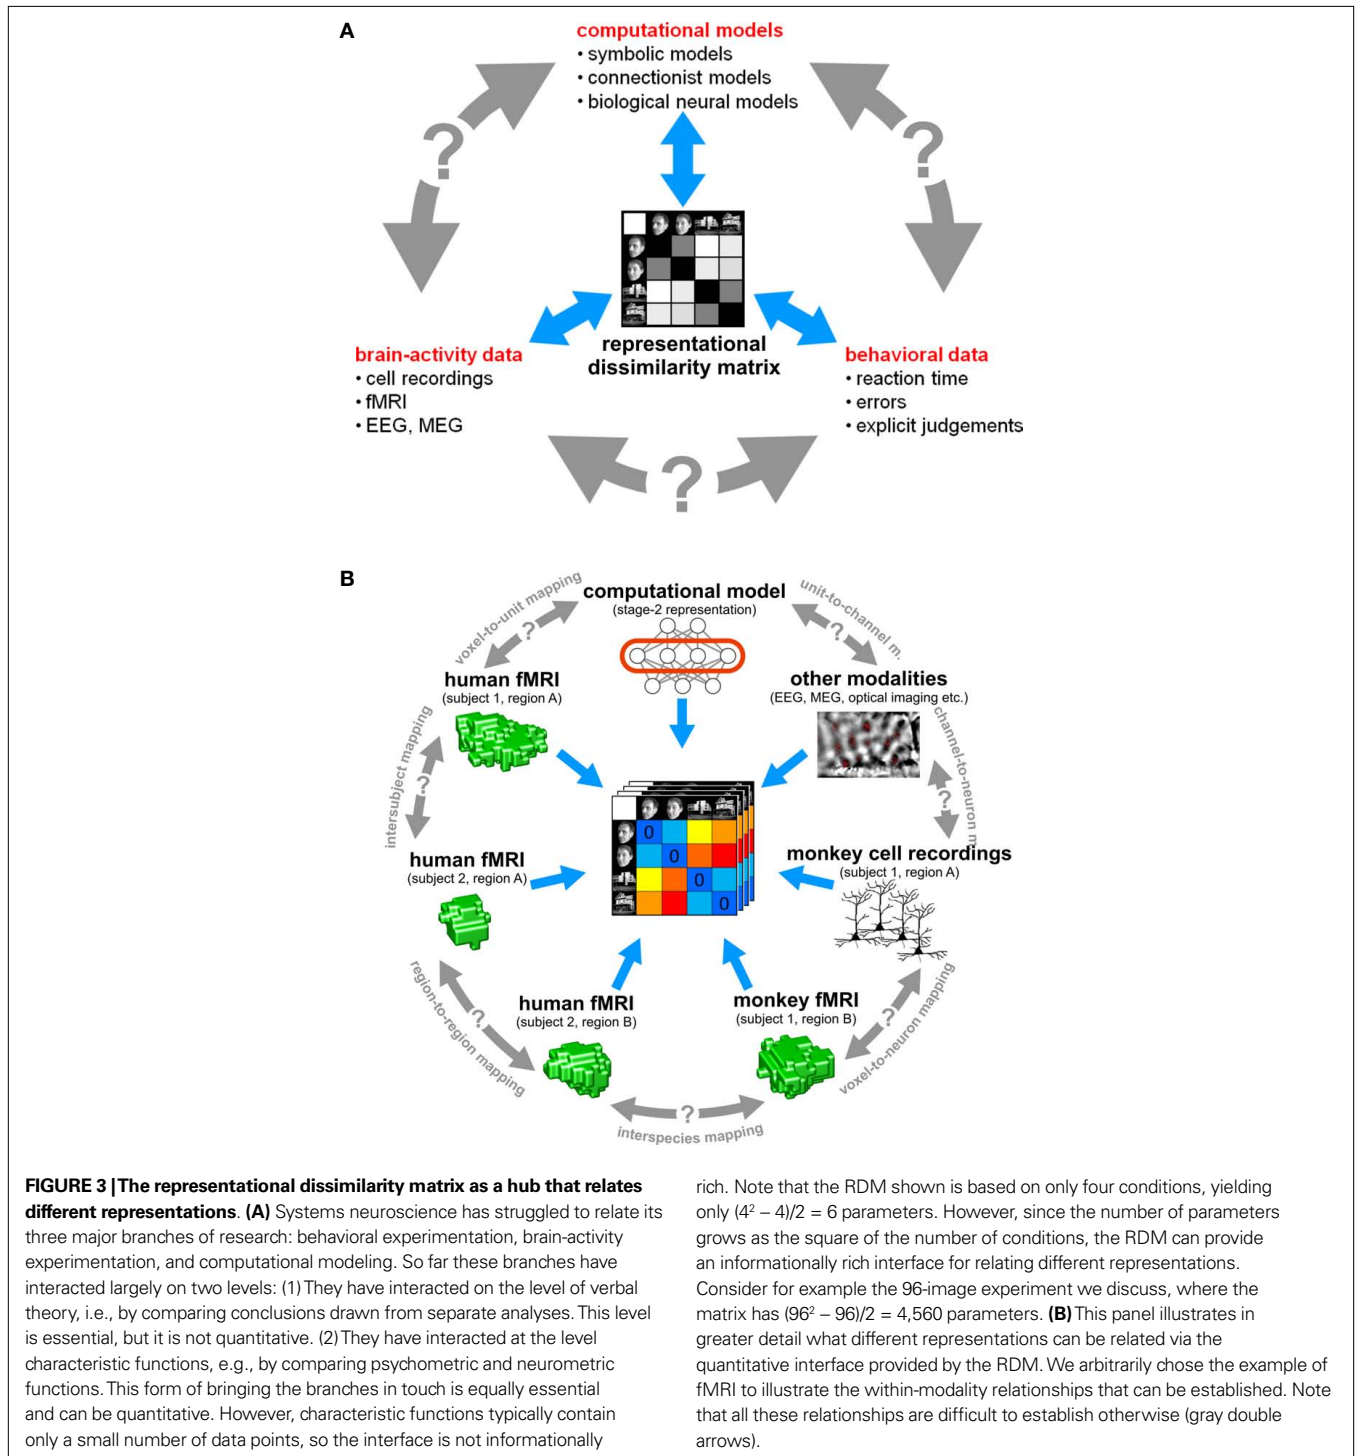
A

computational models
• symbolic models
• connectionist models
• biological neural models

?

?

representational dissimilarity matrix

brain-activity data
• cell recordings
• fMRI
• EEG, MEG

behavioral data
• reaction time
• errors
• explicit judgements

?

B

computational model
(stage-2 representation)

voxel-to-unit mapping ?

unit-to-channel m. ?

human fMRI
(subject 1, region A)

other modalities
(EEG, MEG, optical imaging etc.)

intersubject mapping ?

channel-to-neuron m. ?

0 0 0 0

human fMRI
(subject 2, region A)

monkey cell recordings
(subject 1, region A)

region-to-region mapping ?

human fMRI
(subject 2, region B)

monkey fMRI
(subject 1, region B)

voxel-to-neuron mapping ?

? interspecies mapping

FIGURE 3 | The representational dissimilarity matrix as a hub that relates different representations. (A) Systems neuroscience has struggled to relate its three major branches of research: behavioral experimentation, brain-activity experimentation, and computational modeling. So far these branches have interacted largely on two levels: (1) They have interacted on the level of verbal theory, i.e., by comparing conclusions drawn from separate analyses. This level is essential, but it is not quantitative. (2) They have interacted at the level characteristic functions, e.g., by comparing psychometric and neurometric functions. This form of bringing the branches in touch is equally essential and can be quantitative. However, characteristic functions typically contain only a small number of data points, so the interface is not informationally rich. Note that the RDM shown is based on only four conditions, yielding only $(4^2 - 4)/2 = 6$ parameters. However, since the number of parameters grows as the square of the number of conditions, the RDM can provide an informationally rich interface for relating different representations. Consider for example the 96-image experiment we discuss, where the matrix has $(96^2 - 96)/2 = 4{,}560$ parameters. (B) This panel illustrates in greater detail what different representations can be related via the quantitative interface provided by the RDM. We arbitrarily chose the example of fMRI to illustrate the within-modality relationships that can be established. Note that all these relationships are difficult to establish otherwise (gray double arrows).